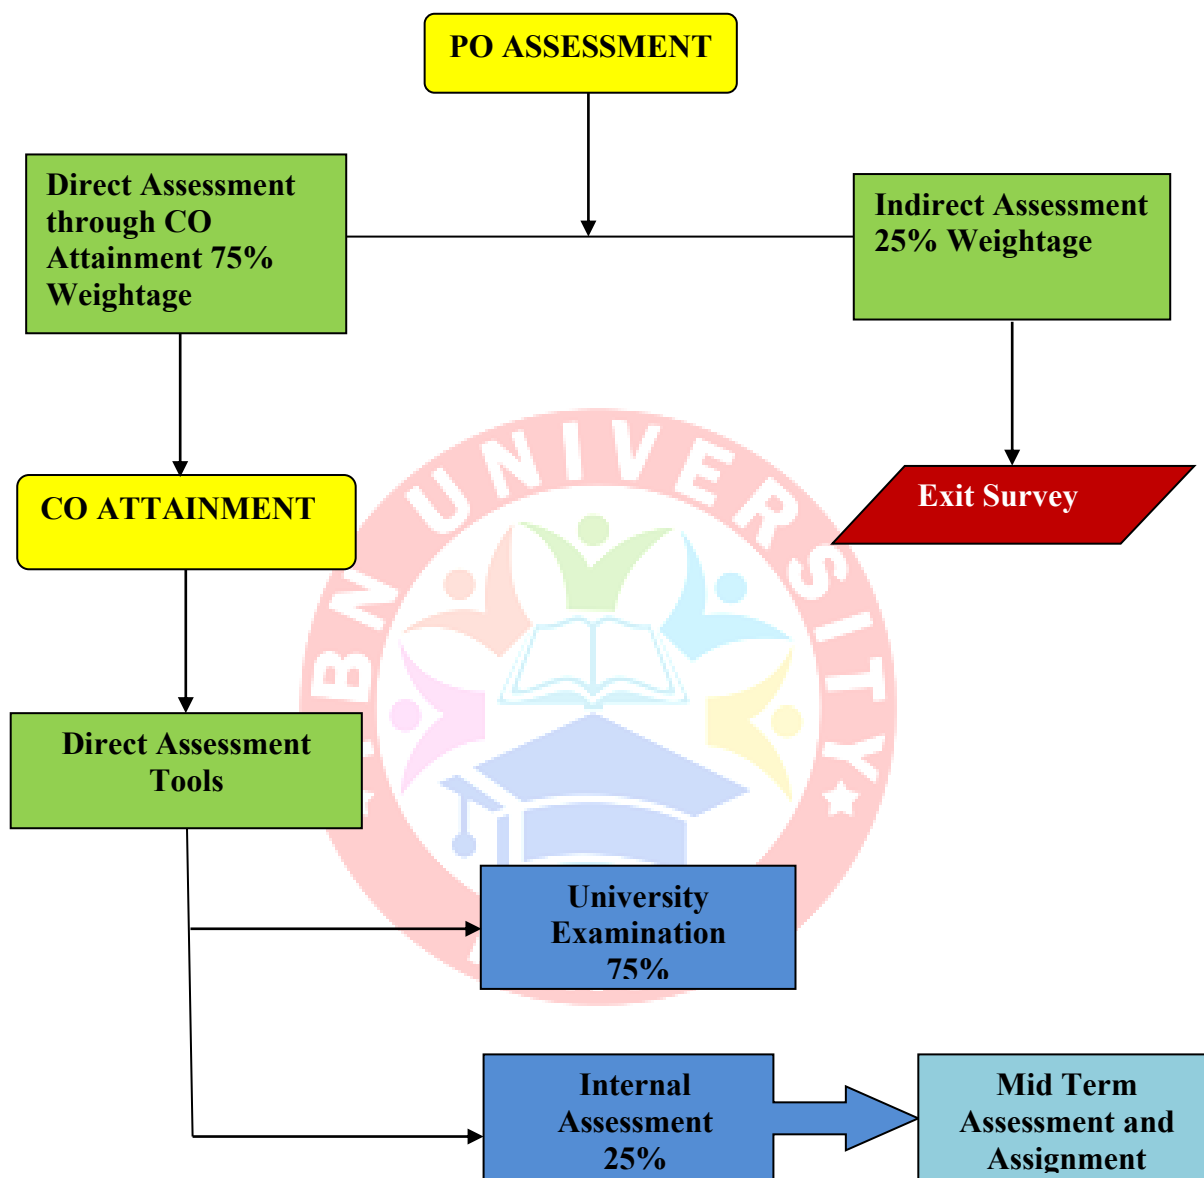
PO ASSESSMENT

Direct Assessment through CO Attainment 75% Weightage

Indirect Assessment 25% Weightage

CO ATTAINMENT

Exit Survey

Direct Assessment Tools

University Examination 75%

Internal Assessment 25%

Mid Term Assessment and Assignment